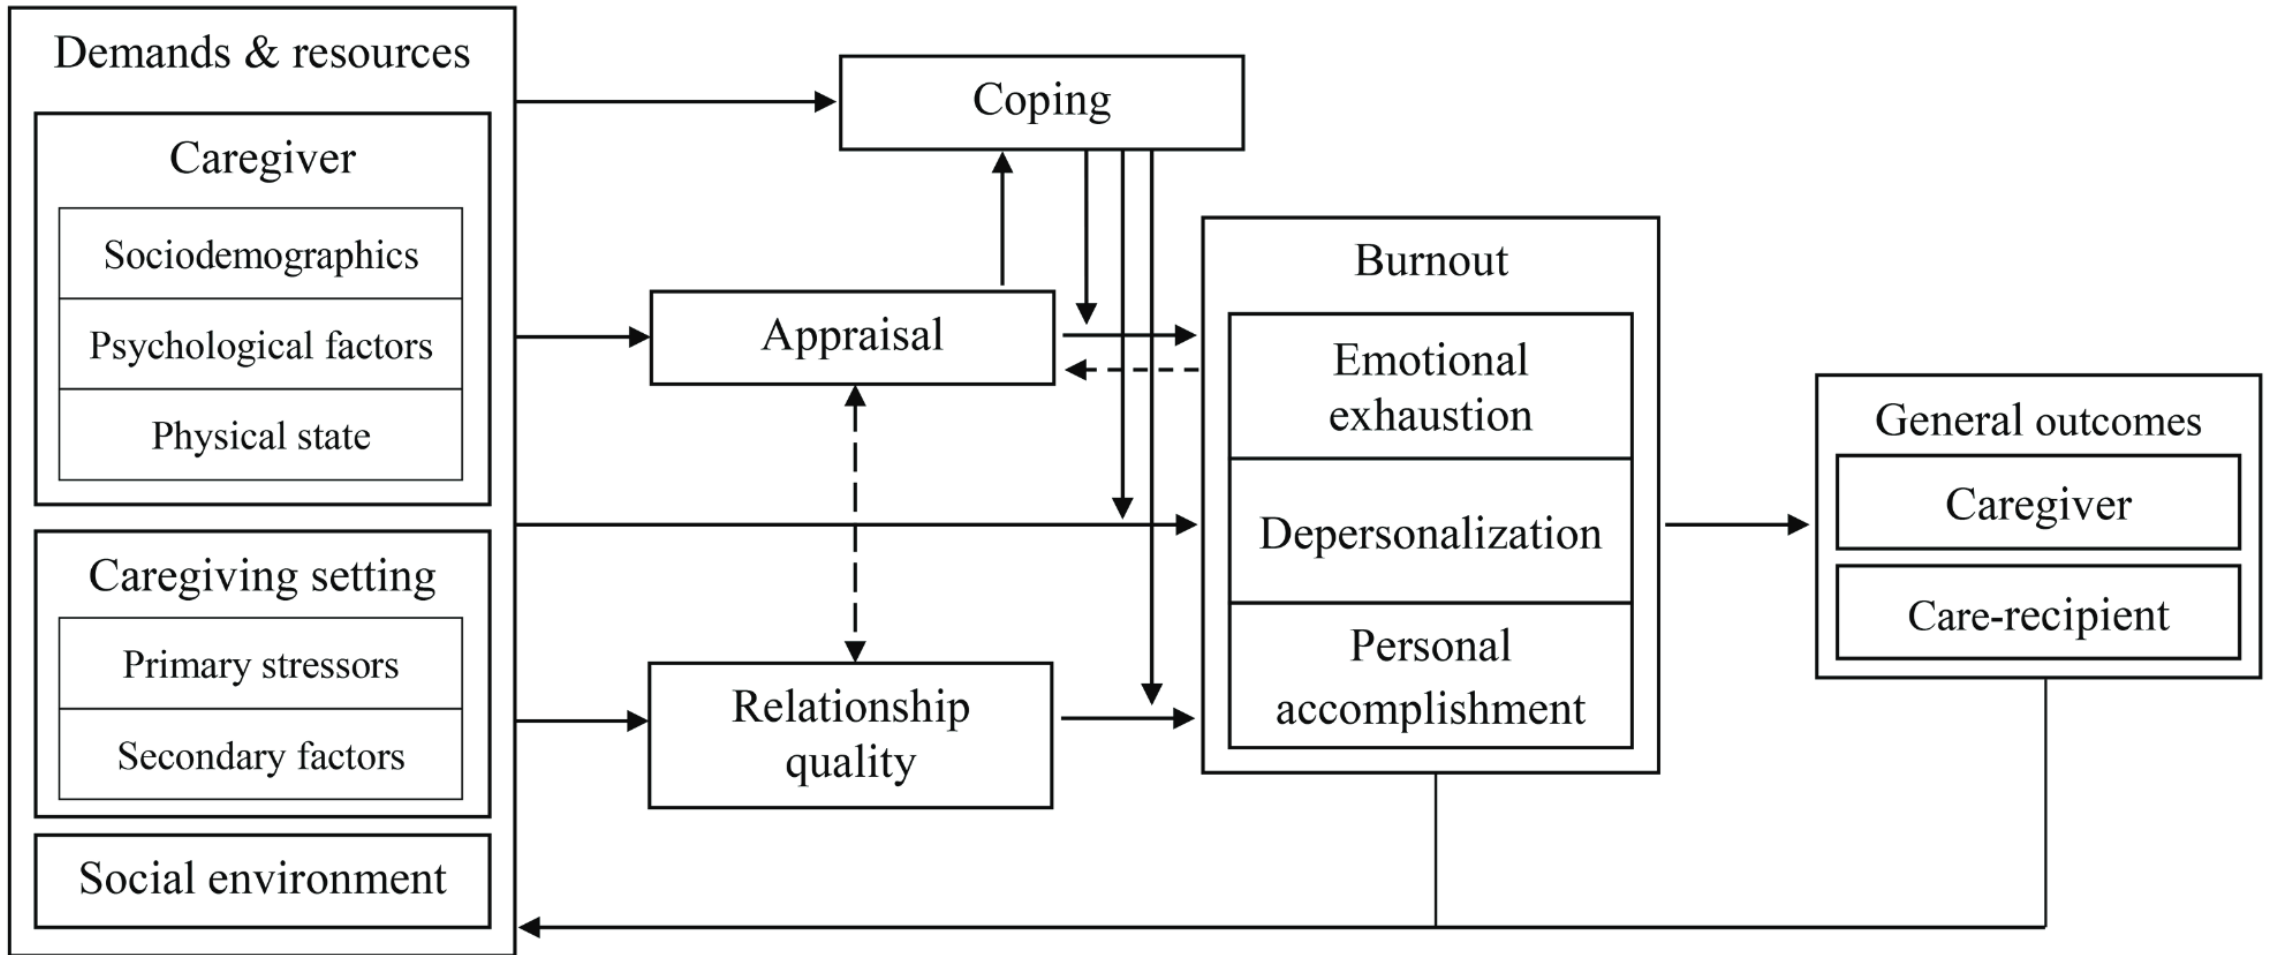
Demands & resources

Caregiver

Sociodemographics

Psychological factors

Physical state

Caregiving setting

Primary stressors

Secondary factors

Social environment

Coping

Appraisal

Relationship quality

Burnout

Emotional exhaustion

Depersonalization

Personal accomplishment

General outcomes

Caregiver

Care-recipient